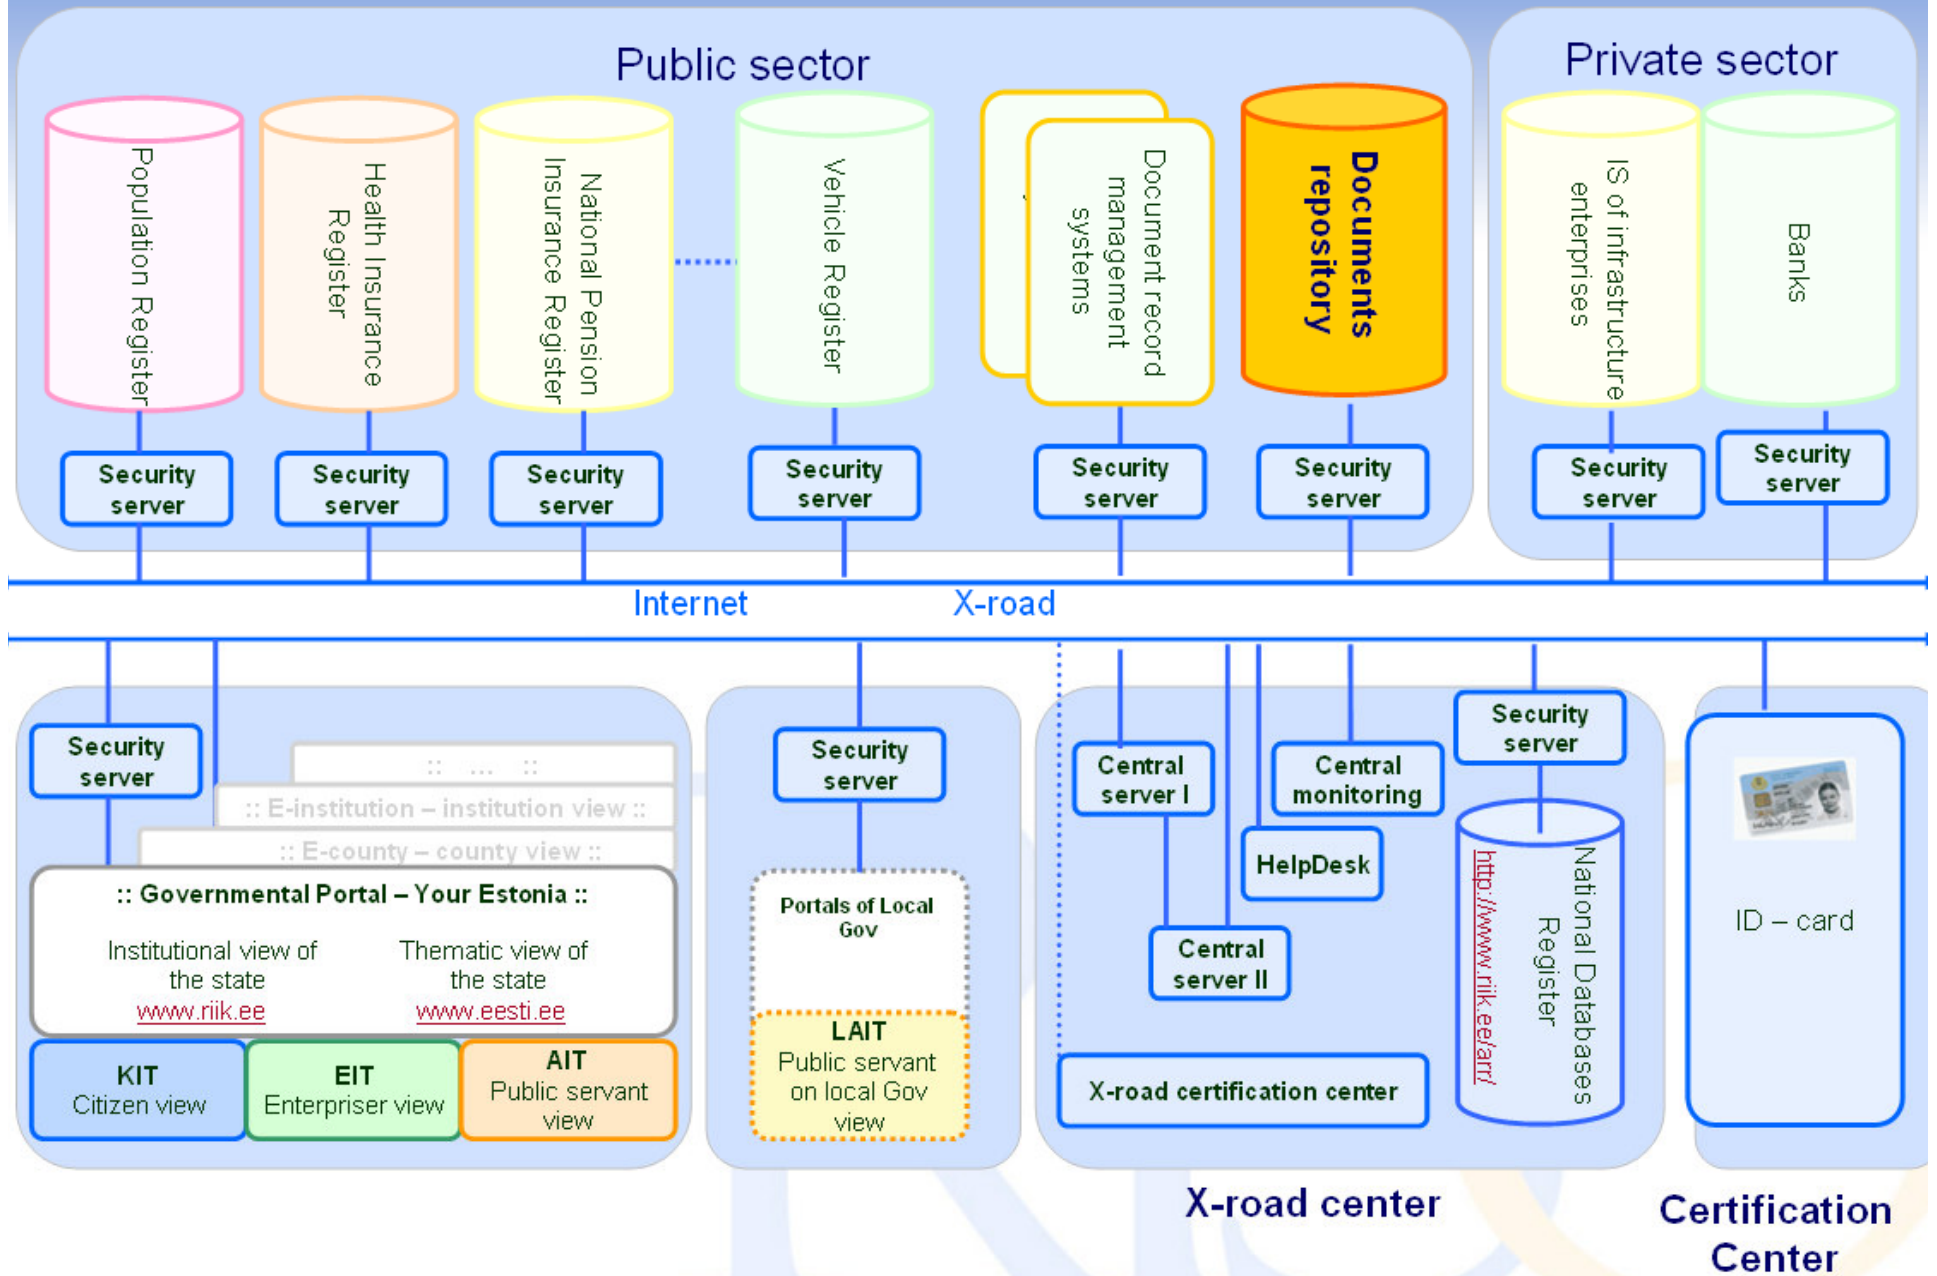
Public sector

Population Register

Health Insurance Register

National Pension Insurance Register

Vehicle Register

Document record management systems

Documents repository

Security server

Security server

Security server

Security server

Security server

Security server

Private sector

IS of infrastructure enterprises

Banks

Security server

Security server

Internet

X-road

Security server

:: ... ::

:: E-institution – institution view ::

:: E-county – county view ::

:: Governmental Portal – Your Estonia ::

Institutional view of the state
www.riik.ee

Thematic view of the state
www.eesti.ee

KIT
Citizen view

EIT
Enterpriser view

AIT
Public servant view

Security server

Portals of Local Gov

LAIT
Public servant on local Gov view

Central server I

Central monitoring

Security server

HelpDesk

Central server II

National Databases Register
http://www.riik.ee/arr/

X-road certification center

ID – card

X-road center

Certification Center